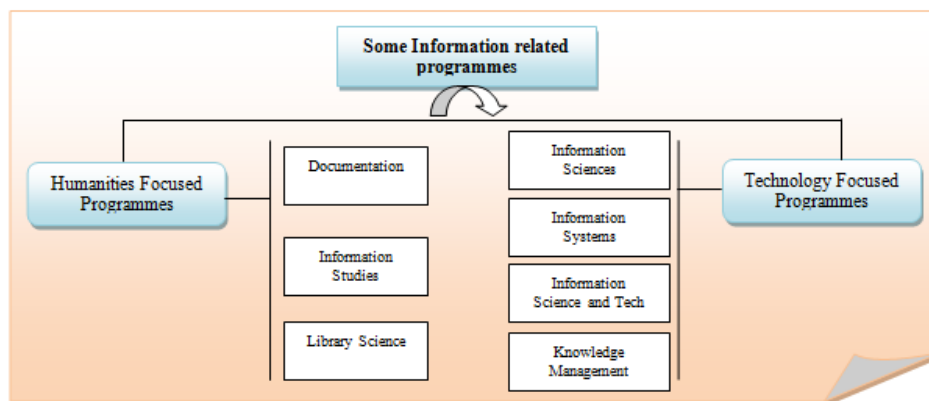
Some Information related programmes

Humanities Focused Programmes

Documentation

Information Studies

Library Science

Information Sciences

Information Systems

Information Science and Tech

Knowledge Management

Technology Focused Programmes